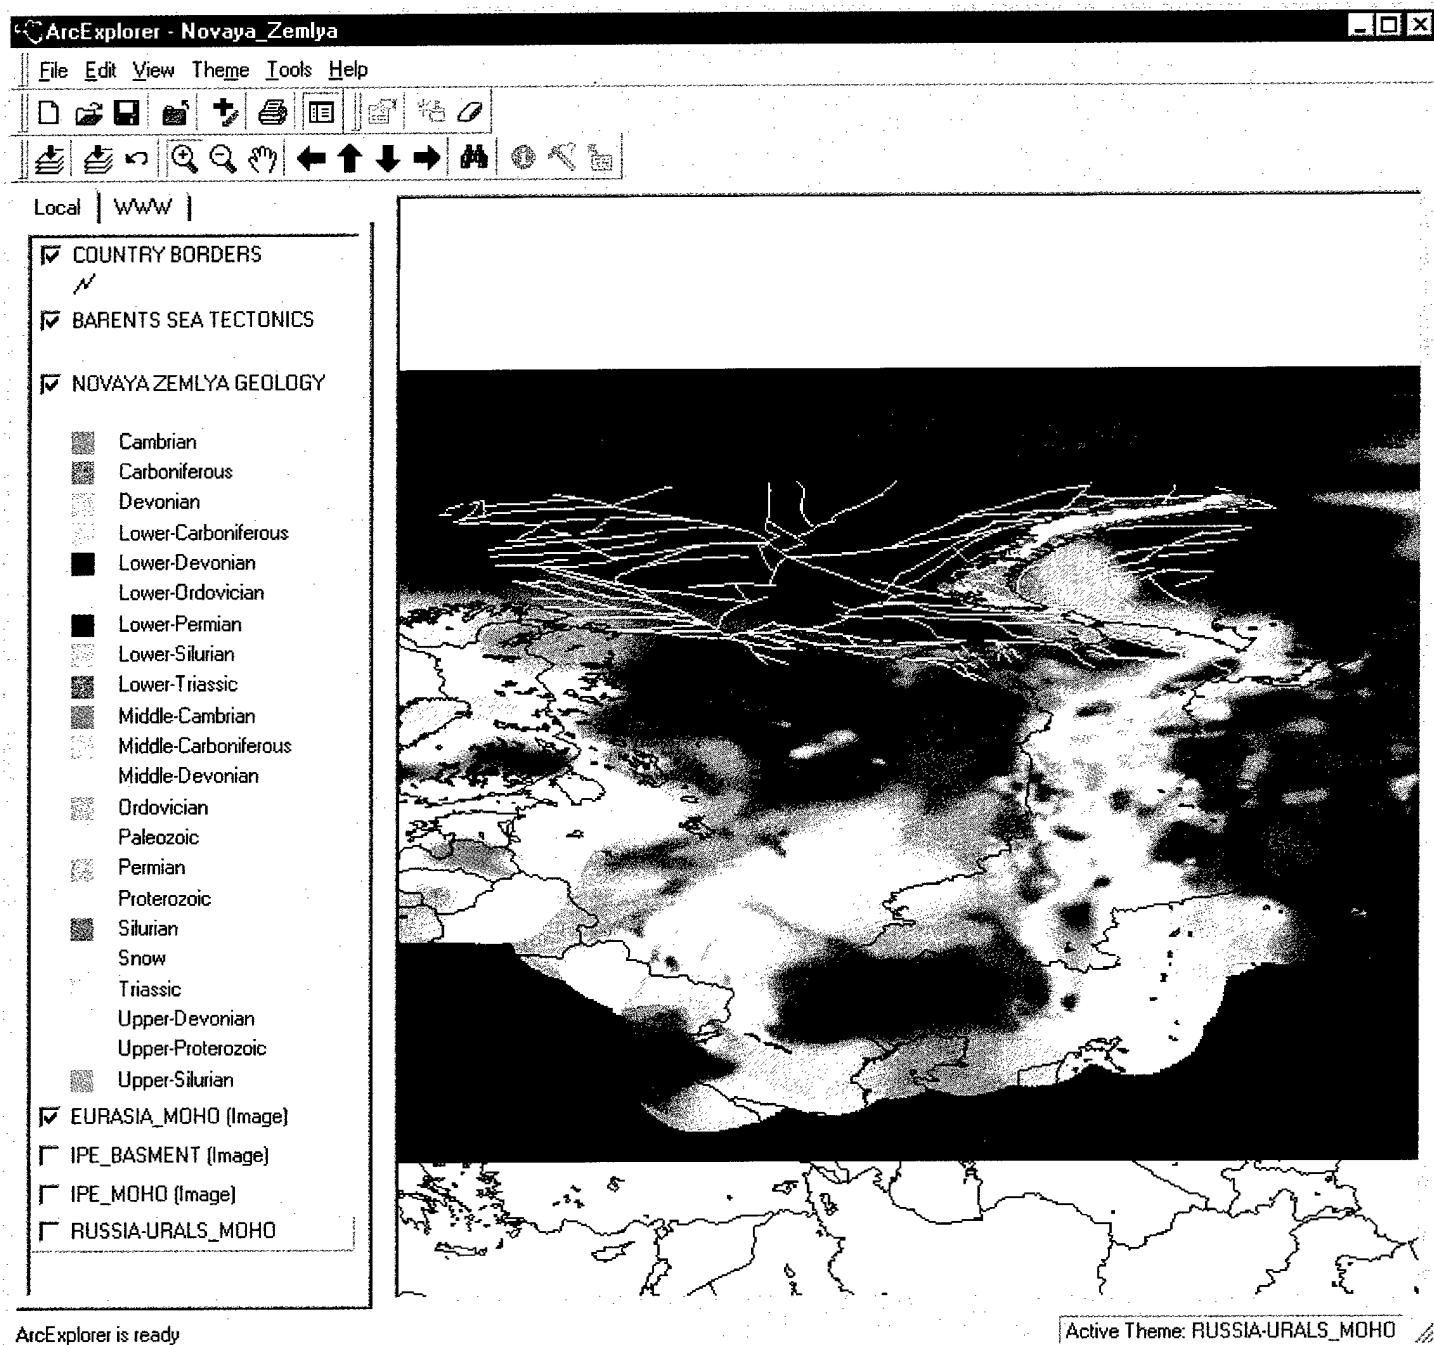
ArcExplorer - Novaya_Zemlya

File Edit View Theme Tools Help

Local | WWW

COUNTRY BORDERS

BARENTS SEA TECTONICS

NOVAYA ZEMLYA GEOLOGY

Cambrian
Carboniferous
Devonian
Lower-Carboniferous
Lower-Devonian
Lower-Ordovician
Lower-Permian
Lower-Silurian
Lower-Triassic
Middle-Cambrian
Middle-Carboniferous
Middle-Devonian
Ordovician
Paleozoic
Permian
Proterozoic
Silurian
Snow
Triassic
Upper-Devonian
Upper-Proterozoic
Upper-Silurian

EURASIA_MOHO (Image)

IPE_BASMENT (Image)

IPE_MOHO (Image)

RUSSIA-URALS_MOHO

ArcExplorer is ready

Active Theme: RUSSIA-URALS_MOHO